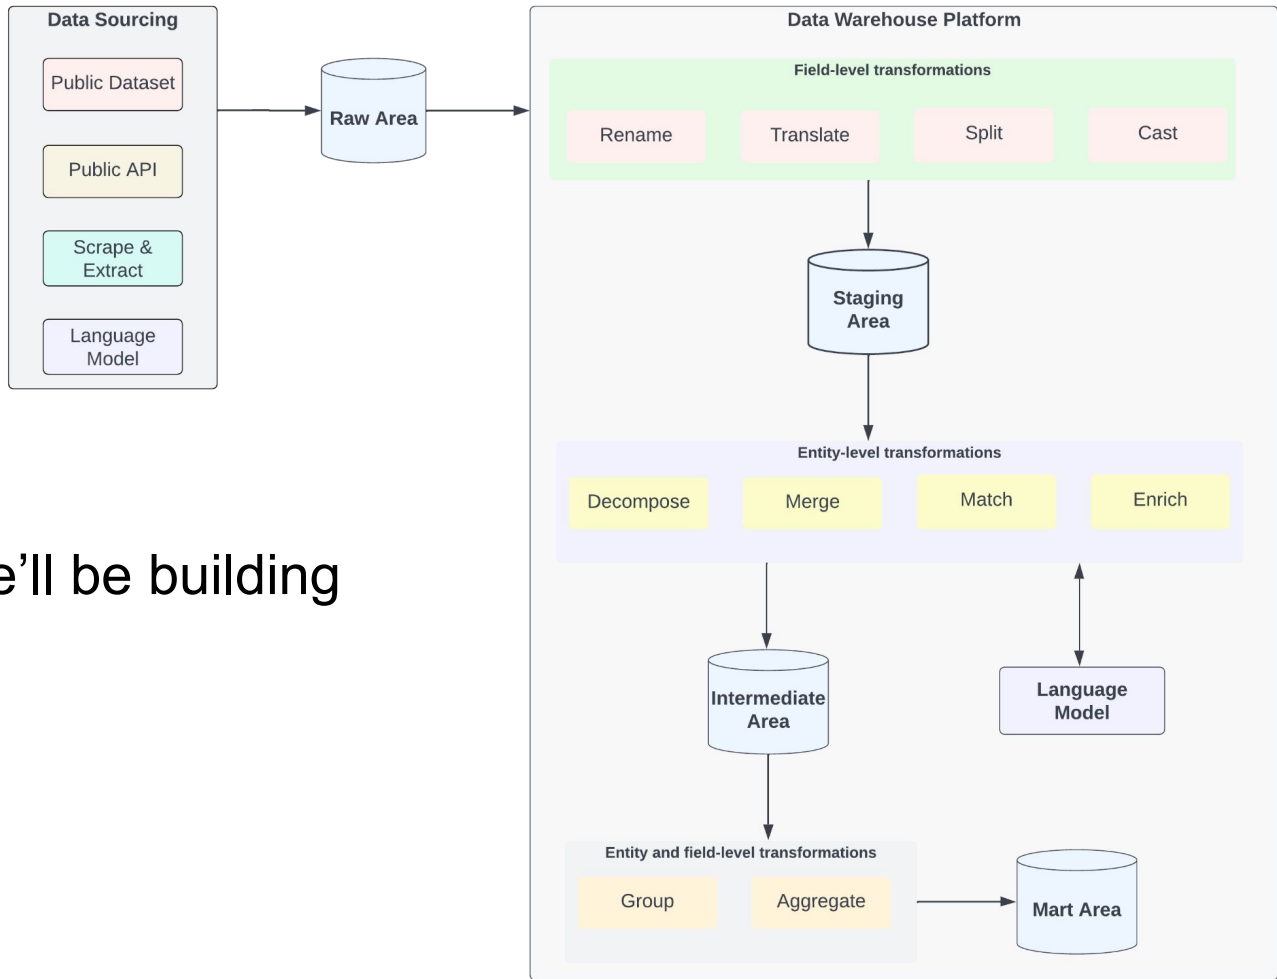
Data Sourcing

Public Dataset

Public API

Scrape & Extract

Language Model

Raw Area

e'll be building

Data Warehouse Platform

Field-level transformations

Rename

Translate

Split

Cast

Staging Area

Entity-level transformations

Decompose

Merge

Match

Enrich

Intermediate Area

Language Model

Entity and field-level transformations

Group

Aggregate

Mart Area